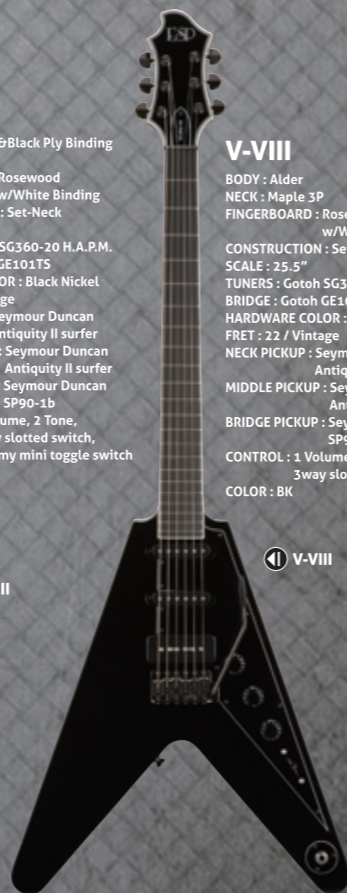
ESP

&Black Ply Binding

Rosewood
w/White Binding
: Set-Neck

SG360-20 H.A.P.M.
GE101TS
OR : Black Nickel
ge
Seymour Duncan
ntiquity II surfer
: Seymour Duncan
Antiquity II surfer
Seymour Duncan
SP90-1b
ume, 2 Tone,
slotted switch,
my mini toggle switch

II

V-VIII

BODY : Alder
NECK : Maple 3P
FINGERBOARD : Rose
w/W
CONSTRUCTION : Se
SCALE : 25.5"
TUNERS : Gotoh SG3
BRIDGE : Gotoh GE10
HARDWARE COLOR :
FRET : 22 / Vintage
NECK PICKUP : Seym
Antiq
MIDDLE PICKUP : Sey
Ant
BRIDGE PICKUP : Sey
SP9
CONTROL : 1 Volume
3way slo
COLOR : BK

V-VIII